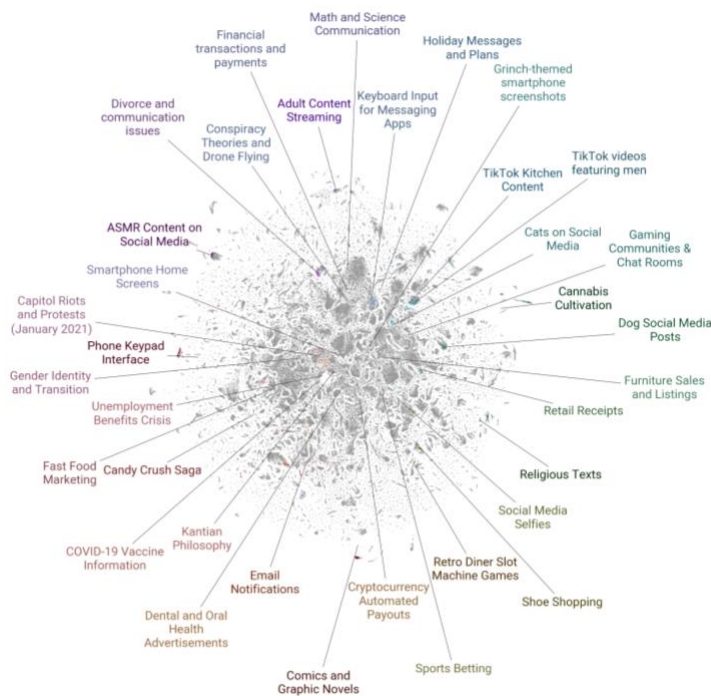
Math and Science Communication

Financial transactions and payments

Holiday Messages and Plans

Grinch-themed smartphone screenshots

Keyboard Input for Messaging Apps

Adult Content Streaming

Divorce and communication issues

Conspiracy Theories and Drone Flying

TikTok videos featuring men

TikTok Kitchen Content

ASMR Content on Social Media

Cats on Social Media

Gaming Communities & Chat Rooms

Smartphone Home Screens

Cannabis Cultivation

Capitol Riots and Protests (January 2021)

Dog Social Media Posts

Phone Keypad Interface

Gender Identity and Transition

Furniture Sales and Listings

Unemployment Benefits Crisis

Retail Receipts

Fast Food Marketing

Candy Crush Saga

Religious Texts

Kantian Philosophy

Social Media Selfies

COVID-19 Vaccine Information

Retro Diner Slot Machine Games

Email Notifications

Cryptocurrency Automated Payouts

Shoe Shopping

Dental and Oral Health Advertisements

Sports Betting

Comics and Graphic Novels